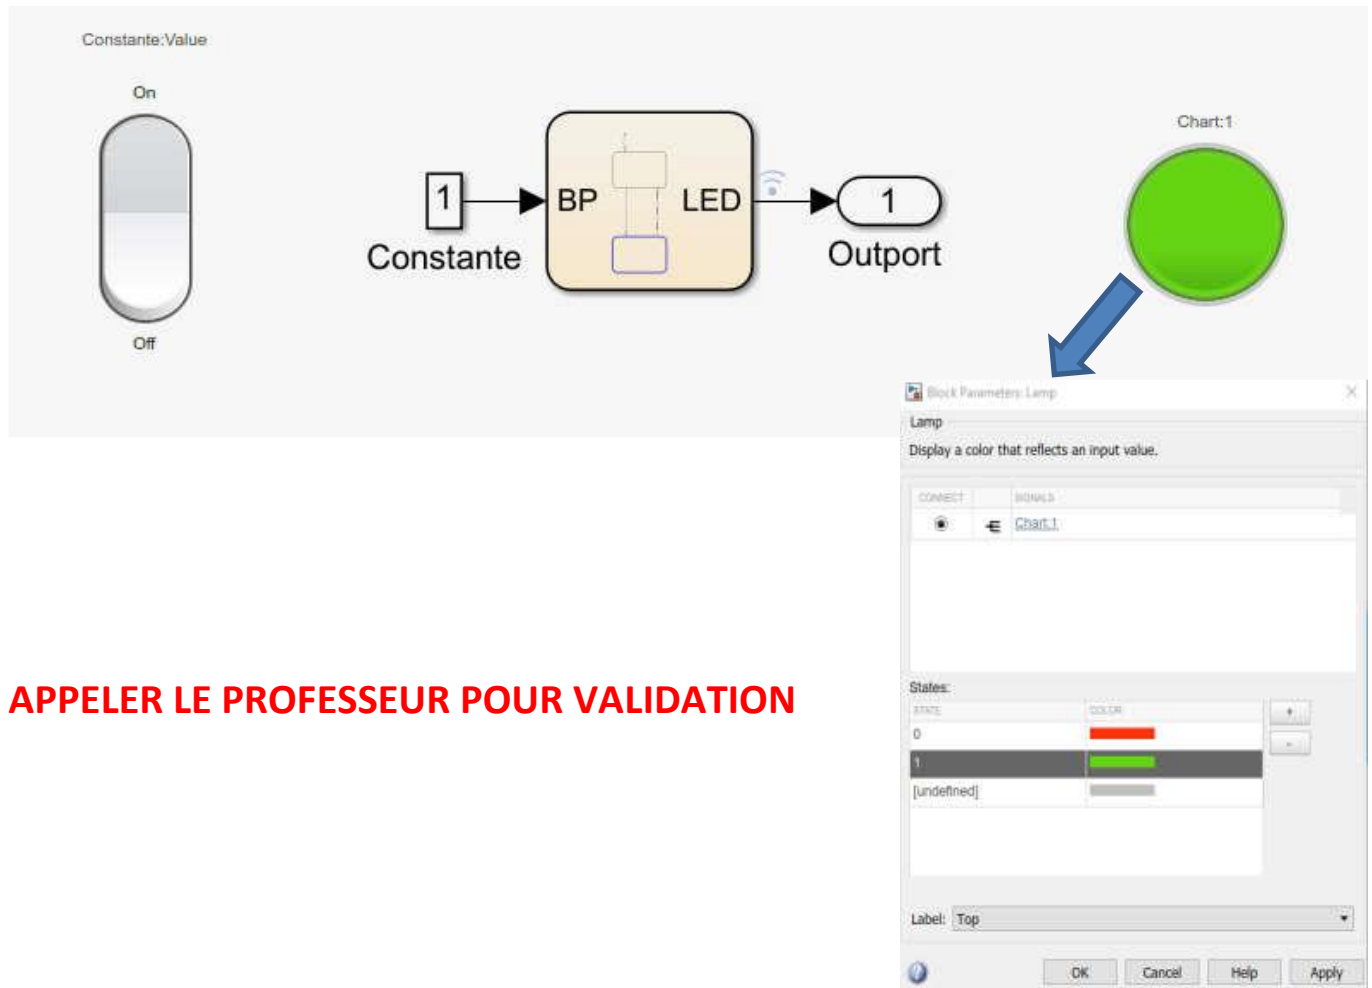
Constante:Value

On

Off

1

Constante

BP

LED

1

Outport

Chart:1

Block Parameters: Lamp

Lamp

Display a color that reflects an input value.

| CONNECT | | SIGNALS |
|---|---|---|
| | | Chart:1 |

States:

| STATE | COLOR |
|---|---|
| 0 | |
| 1 | |
| [undefined] | |

+

-

Label: Top

OK Cancel Help Apply

APPELER LE PROFESSEUR POUR VALIDATION